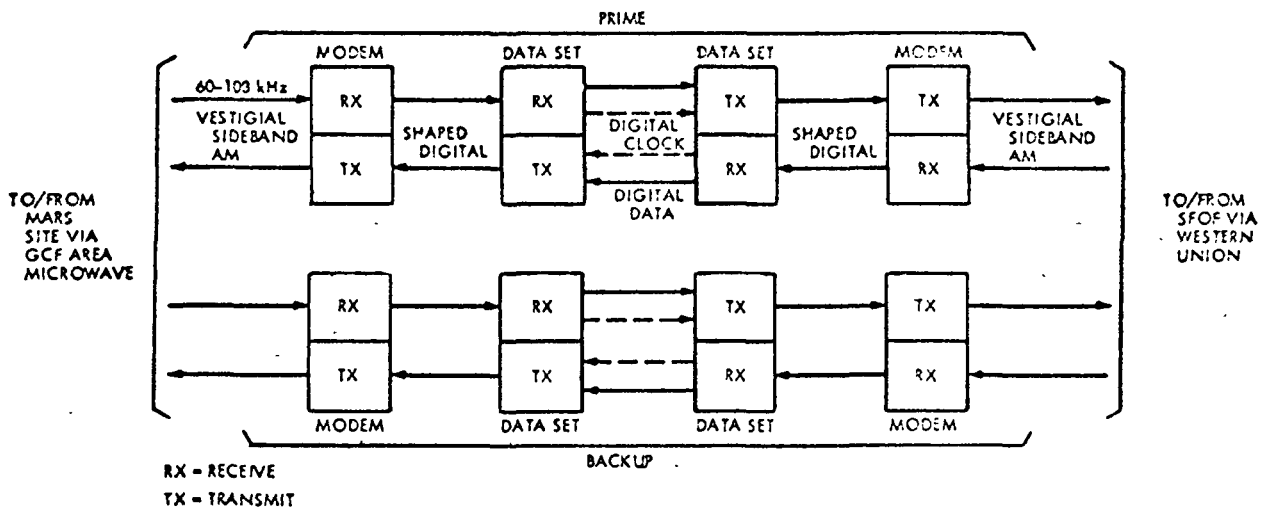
PRIME

MODEM

DATA SET

DATA SET

MODEM

60-103 kHz

RX

RX

TX

TX

VESTIGIAL SIDEBAND AM

SHAPED DIGITAL

DIGITAL CLOCK

SHAPED DIGITAL

VESTIGIAL SIDEBAND AM

TX

TX

RX

RX

DIGITAL DATA

TO/FROM MARS SITE VIA GCF AREA MICROWAVE

TO/FROM SFOF VIA WESTERN UNION

RX

RX

TX

TX

TX

TX

RX

RX

MODEM

DATA SET

DATA SET

MODEM

BACKUP

RX = RECEIVE

TX = TRANSMIT